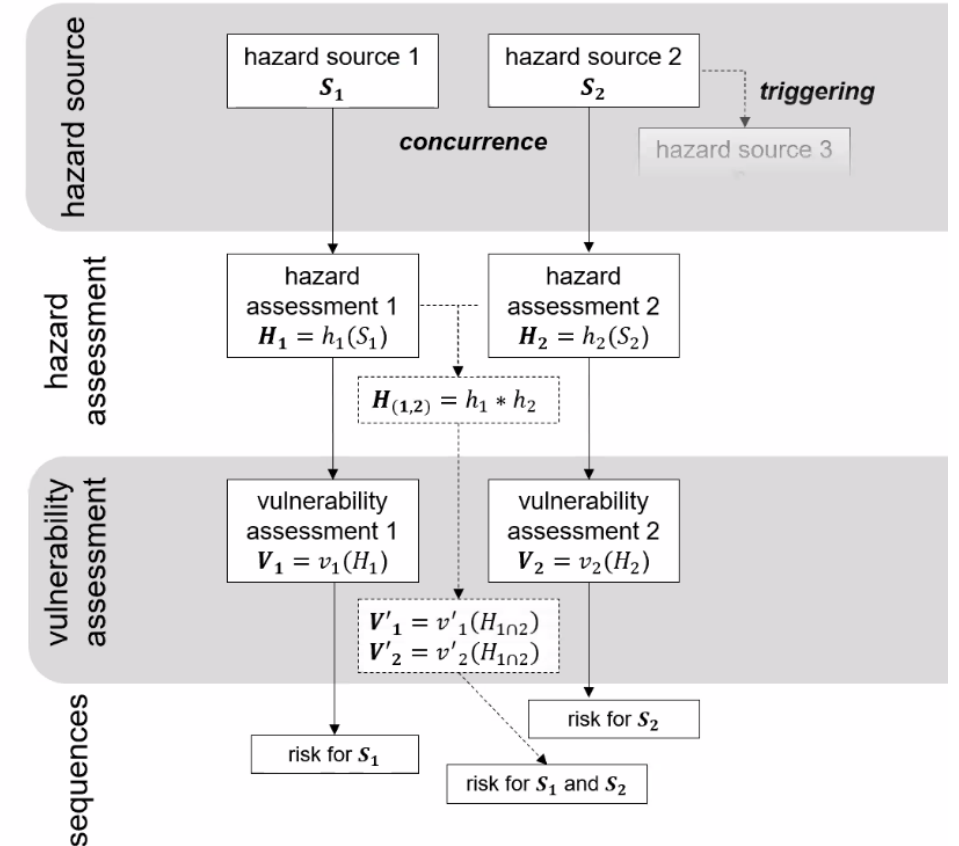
hazard source

hazard source 1
$\boldsymbol{S_1}$

hazard source 2
$\boldsymbol{S_2}$

triggering

concurrence

hazard source 3

hazard assessment

hazard assessment 1
$\boldsymbol{H_1} = h_1(S_1)$

hazard assessment 2
$\boldsymbol{H_2} = h_2(S_2)$

$\boldsymbol{H_{(1,2)}} = h_1 * h_2$

vulnerability assessment

vulnerability assessment 1
$\boldsymbol{V_1} = v_1(H_1)$

vulnerability assessment 2
$\boldsymbol{V_2} = v_2(H_2)$

$\boldsymbol{V'_1} = v'_1(H_{1\cap2})$
$\boldsymbol{V'_2} = v'_2(H_{1\cap2})$

sequences

risk for $\boldsymbol{S_2}$

risk for $\boldsymbol{S_1}$

risk for $\boldsymbol{S_1}$ and $\boldsymbol{S_2}$